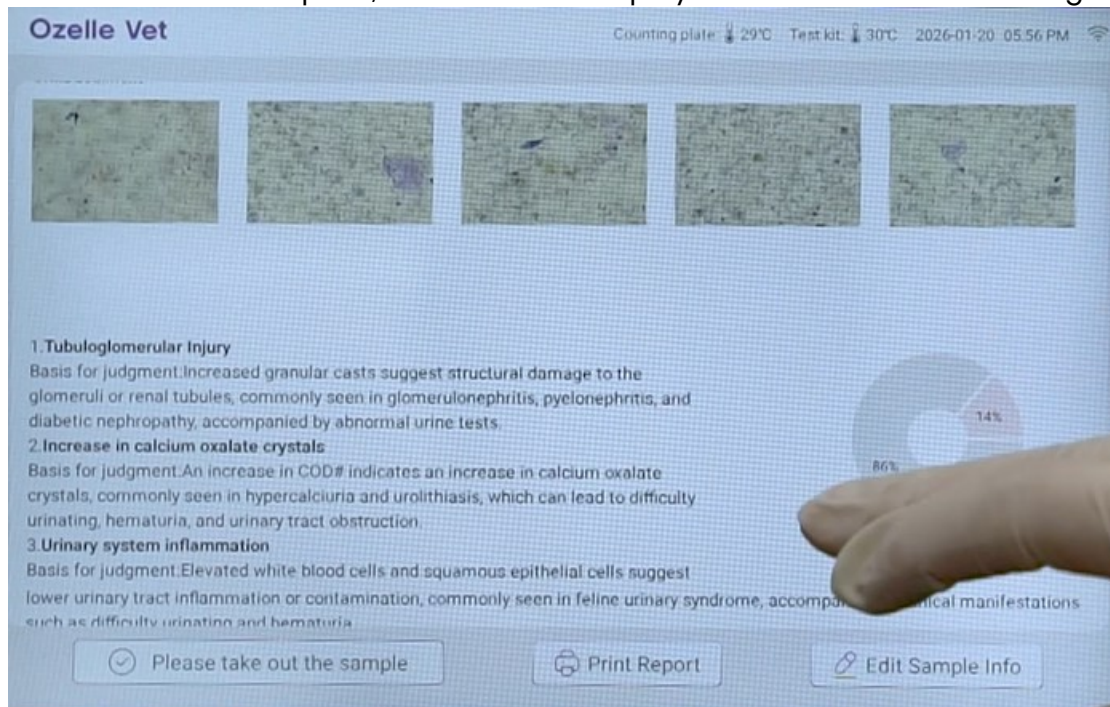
Ozelle Vet

Counting plate 29℃ Test kit 30℃ 2026-01-20 05:56 PM

1.Tubuloglomerular Injury
Basis for judgment:Increased granular casts suggest structural damage to the glomeruli or renal tubules, commonly seen in glomerulonephritis, pyelonephritis, and diabetic nephropathy, accompanied by abnormal urine tests.
2.Increase in calcium oxalate crystals
Basis for judgment:An increase in COD# indicates an increase in calcium oxalate crystals, commonly seen in hypercalciuria and urolithiasis, which can lead to difficulty urinating, hematuria, and urinary tract obstruction.
3.Urinary system inflammation
Basis for judgment:Elevated white blood cells and squamous epithelial cells suggest lower urinary tract inflammation or contamination, commonly seen in feline urinary syndrome, accomp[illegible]ical manifestations such as difficulty urinating and hematuria

14%

86%

Please take out the sample

Print Report

Edit Sample Info